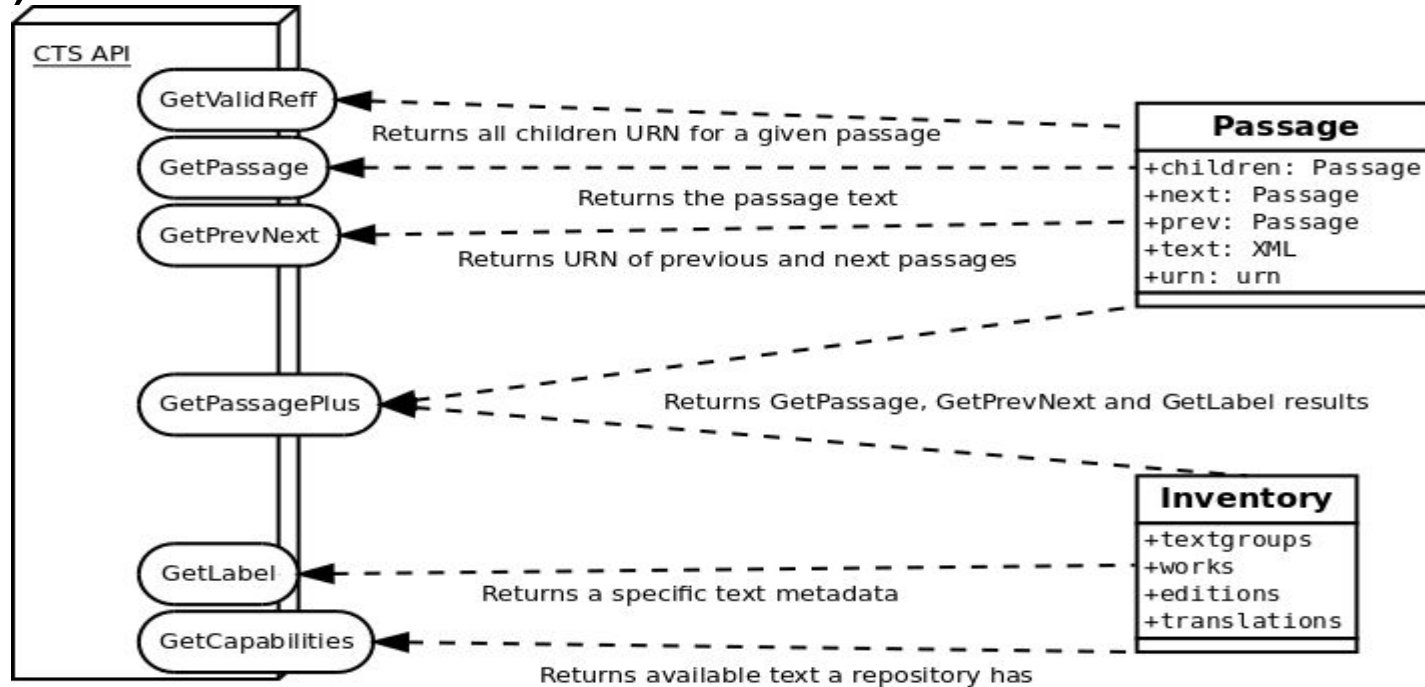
CTS API

GetValidReff

Returns all children URN for a given passage

GetPassage

Returns the passage text

GetPrevNext

Returns URN of previous and next passages

GetPassagePlus

Returns GetPassage, GetPrevNext and GetLabel results

GetLabel

Returns a specific text metadata

GetCapabilities

Returns available text a repository has

Passage
+children: Passage
+next: Passage
+prev: Passage
+text: XML
+urn: urn

Inventory
+textgroups
+works
+editions
+translations